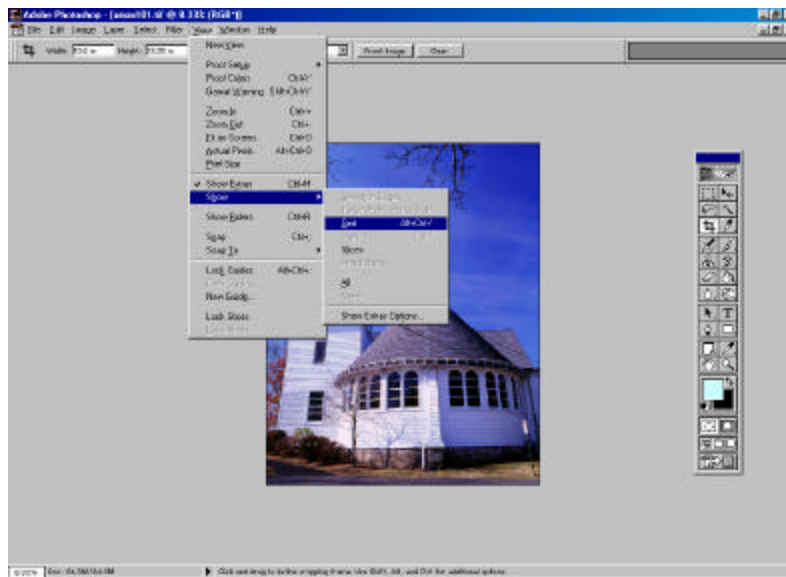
Adobe Photoshop - [union101.tif @ 8.33% (RGB)]

File Edit Image Layer Select Filter View Window Help

Width: Height: Front Image Clear

New View

Proof Setup
Proof Colors Ctrl+Y
Gamut Warning Shift+Ctrl+Y

Zoom In Ctrl++
Zoom Out Ctrl+-
Fit on Screen Ctrl+0
Actual Pixels Alt+Ctrl+0
Print Size

✓ Show Extras Ctrl+H
Show

Show Rulers Ctrl+R

Snap Ctrl+;
Snap To

Lock Guides Alt+Ctrl+;
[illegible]
New Guide...

Lock Slices
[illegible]

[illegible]
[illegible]
Grid Alt+Ctrl+'
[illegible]
Slices
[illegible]

All
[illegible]

Show Extras Options...

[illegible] Doc: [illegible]

Click and drag to define cropping frame. Use Shift, Alt, and Ctrl for additional options.